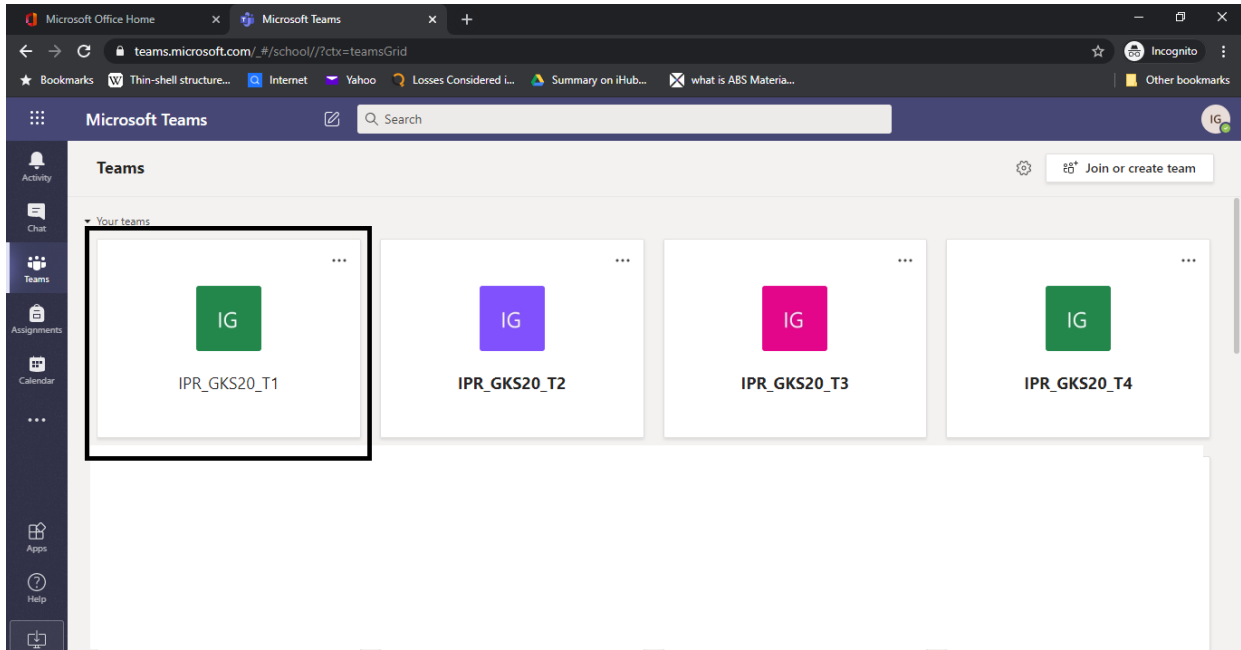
Microsoft Office Home ×
Microsoft Teams ×
+

teams.microsoft.com/_#/school//?ctx=teamsGrid

Incognito

Bookmarks
Thin-shell structure...
Internet
Yahoo
Losses Considered i...
Summary on iHub...
what is ABS Materia...
Other bookmarks

Microsoft Teams
Search
IG

Activity
Chat
Teams
Assignments
Calendar
...
Apps
Help

Teams
Join or create team

Your teams

...
IG
IPR_GKS20_T1

...
IG
IPR_GKS20_T2

...
IG
IPR_GKS20_T3

...
IG
IPR_GKS20_T4